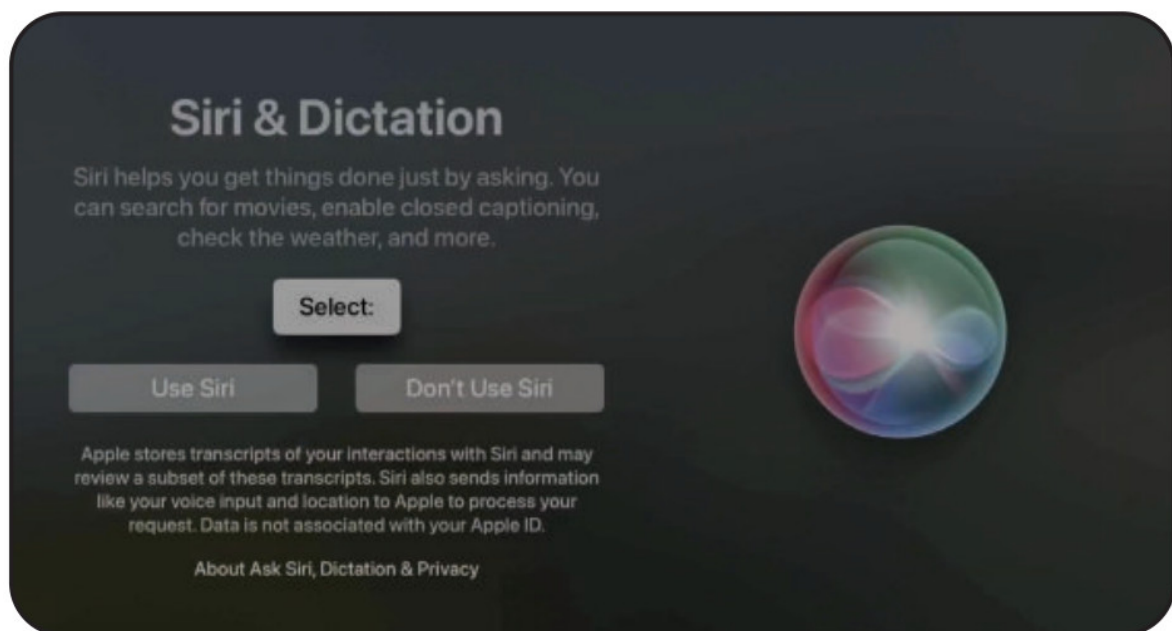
Siri & Dictation

Siri helps you get things done just by asking. You can search for movies, enable closed captioning, check the weather, and more.

Select:

Use Siri

Don't Use Siri

Apple stores transcripts of your interactions with Siri and may review a subset of these transcripts. Siri also sends information like your voice input and location to Apple to process your request. Data is not associated with your Apple ID.

About Ask Siri, Dictation & Privacy